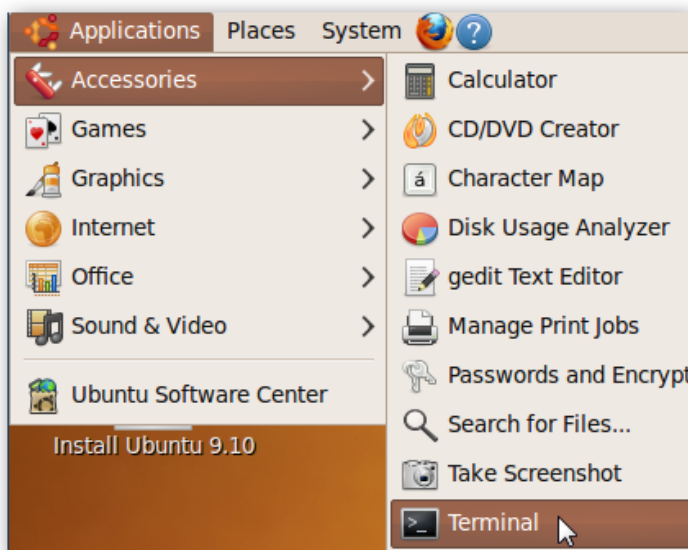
Applications Places System

Accessories
Games
Graphics
Internet
Office
Sound & Video
Ubuntu Software Center

Install Ubuntu 9.10

Calculator
CD/DVD Creator
á Character Map
Disk Usage Analyzer
gedit Text Editor
Manage Print Jobs
Passwords and Encrypt
Search for Files...
Take Screenshot
Terminal